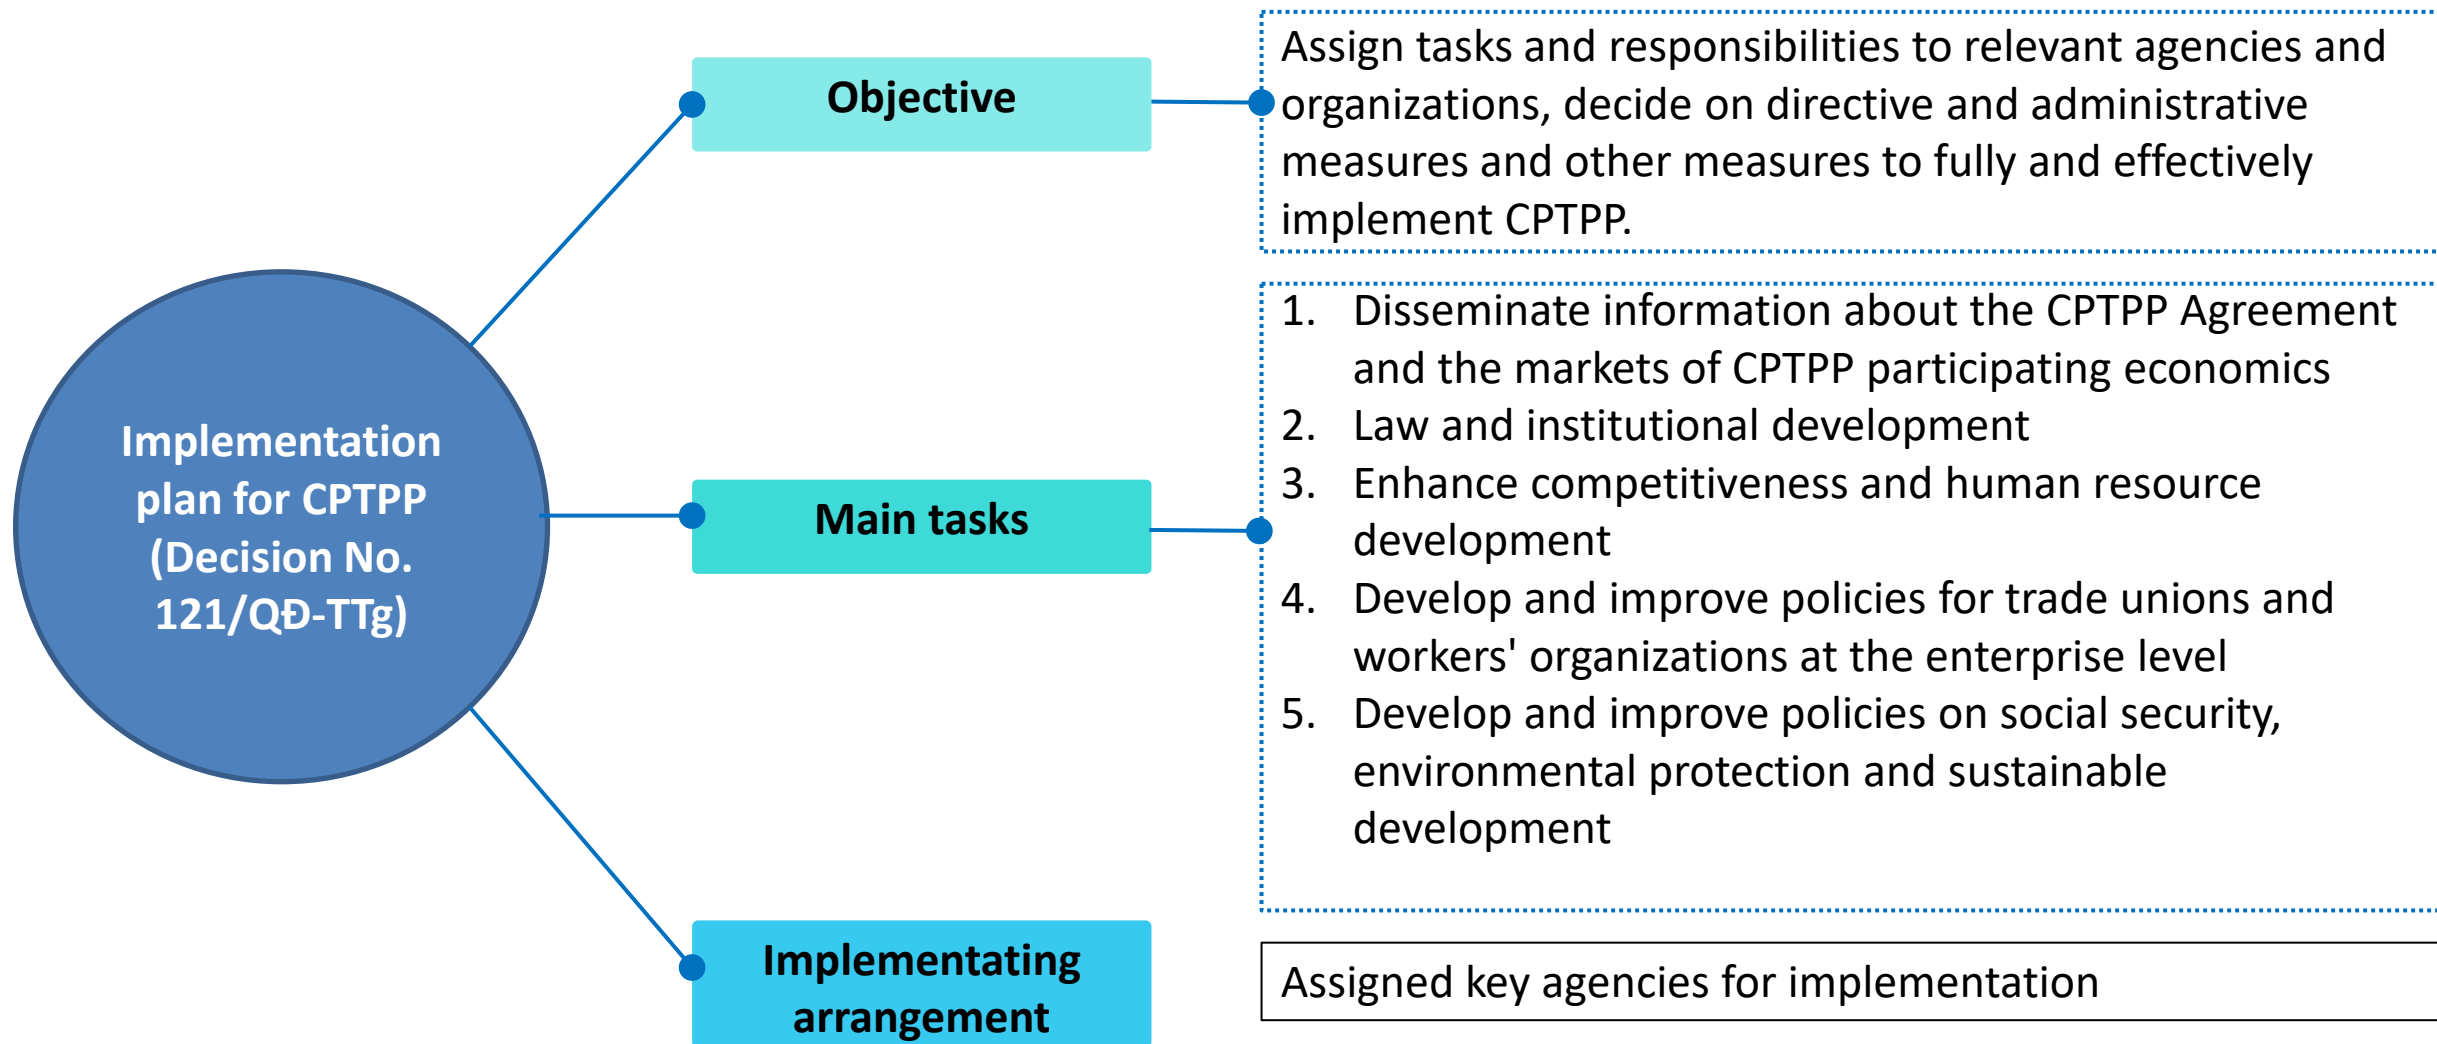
Implementation plan for CPTPP (Decision No. 121/QĐ-TTg)

Objective

Assign tasks and responsibilities to relevant agencies and organizations, decide on directive and administrative measures and other measures to fully and effectively implement CPTPP.

Main tasks

1. Disseminate information about the CPTPP Agreement and the markets of CPTPP participating economics
2. Law and institutional development
3. Enhance competitiveness and human resource development
4. Develop and improve policies for trade unions and workers' organizations at the enterprise level
5. Develop and improve policies on social security, environmental protection and sustainable development

Implementating arrangement

Assigned key agencies for implementation